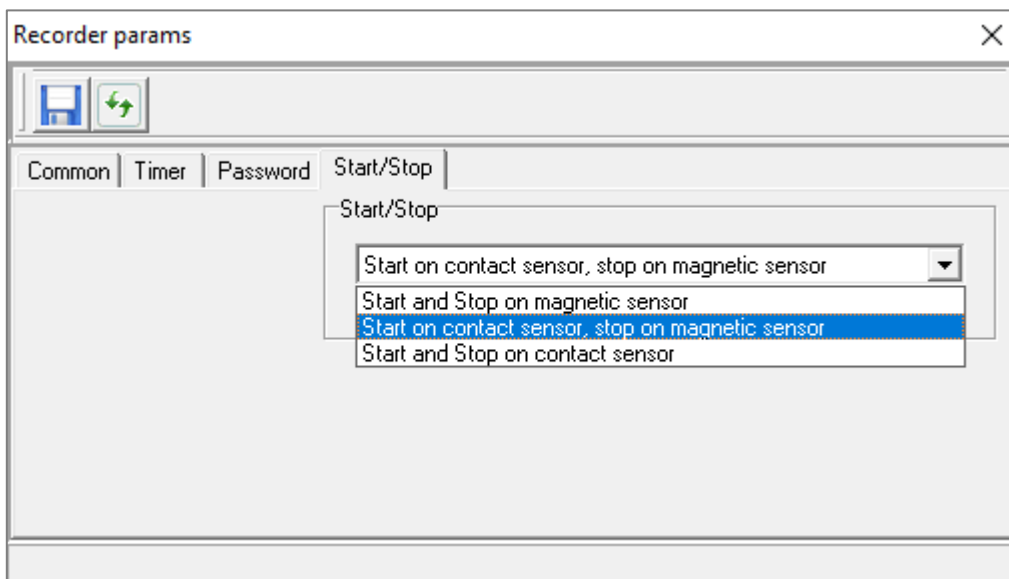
Recorder params
×

Common | Timer | Password | Start/Stop

Start/Stop

Start on contact sensor, stop on magnetic sensor

Start and Stop on magnetic sensor
Start on contact sensor, stop on magnetic sensor
Start and Stop on contact sensor